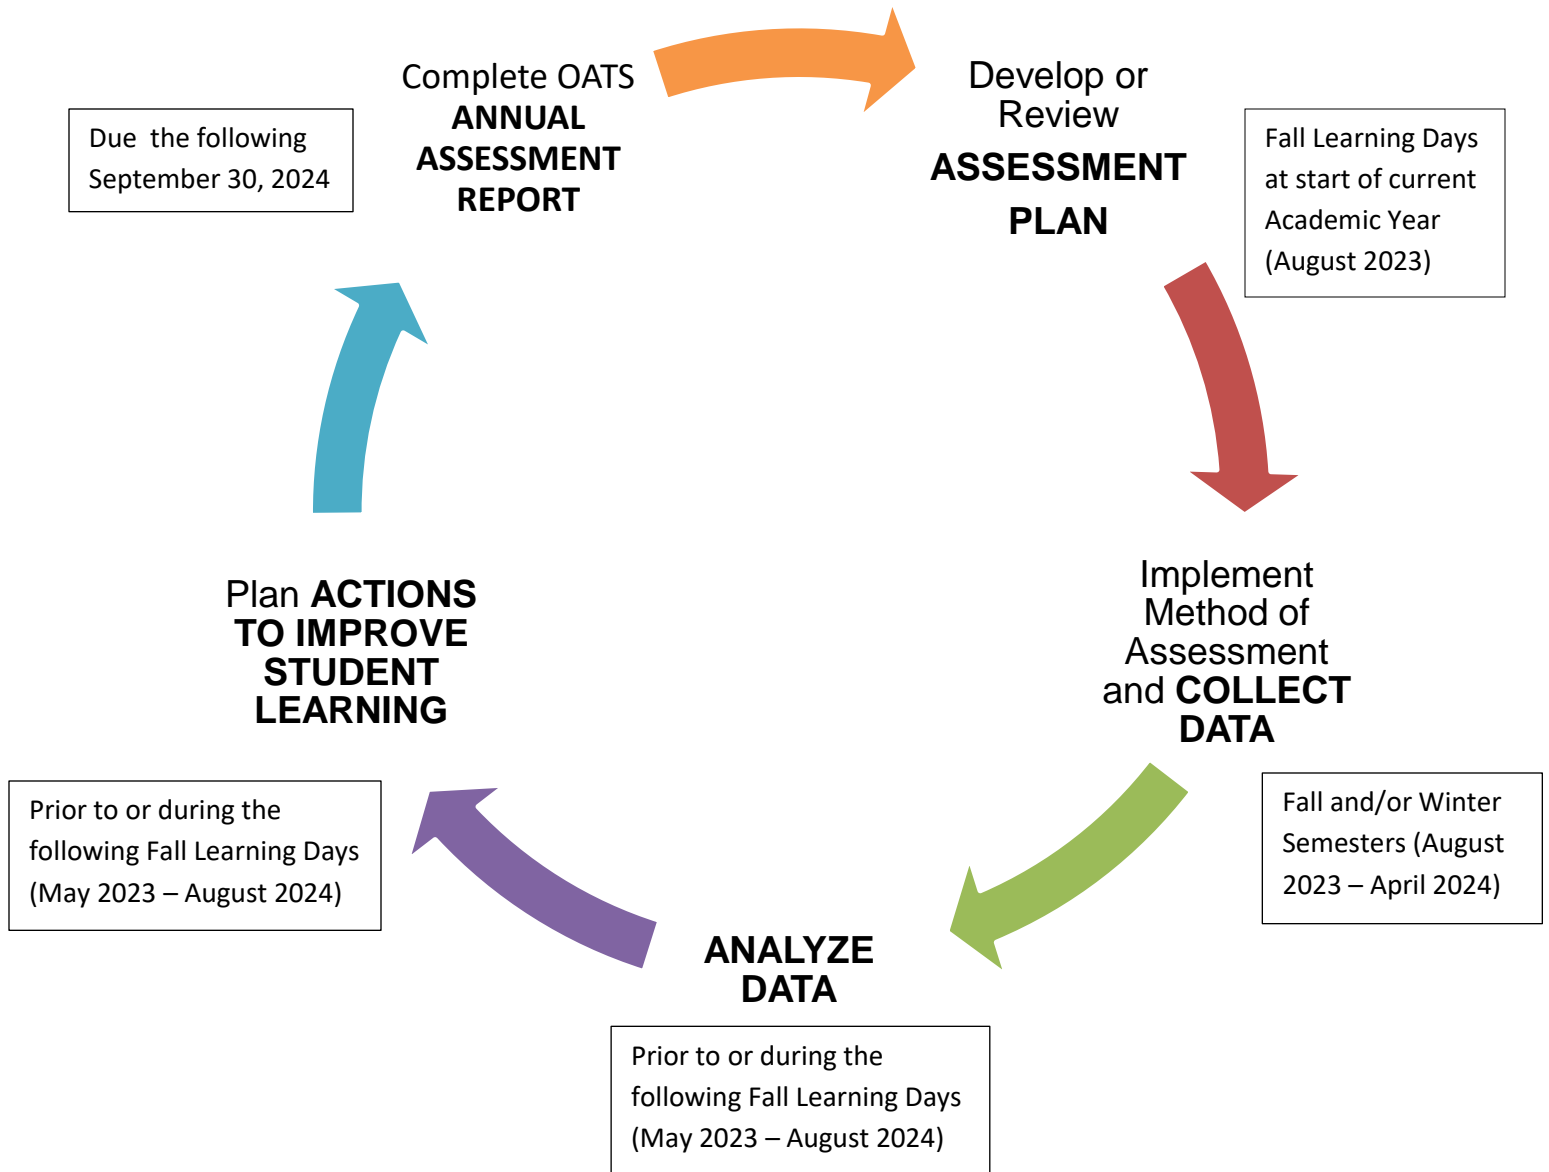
Complete OATS
ANNUAL ASSESSMENT REPORT

Due the following September 30, 2024

Develop or Review
ASSESSMENT PLAN

Fall Learning Days at start of current Academic Year (August 2023)

Implement Method of Assessment and COLLECT DATA

Fall and/or Winter Semesters (August 2023 – April 2024)

ANALYZE DATA

Prior to or during the following Fall Learning Days (May 2023 – August 2024)

Plan ACTIONS TO IMPROVE STUDENT LEARNING

Prior to or during the following Fall Learning Days (May 2023 – August 2024)